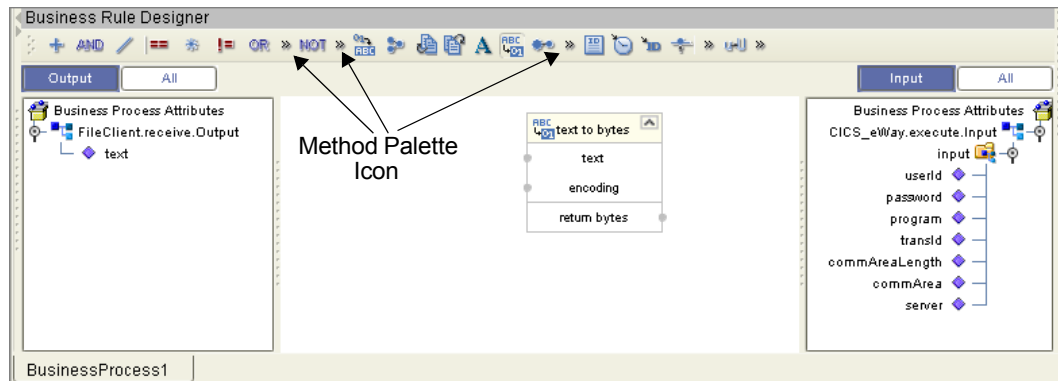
Business Rule Designer

AND OR NOT A

Output All

Input All

Business Process Attributes
FileClient.receive.Output
text

Method Palette Icon

text to bytes
text
encoding
return bytes

Business Process Attributes
CICS_eWay.execute.Input
input
userId
password
program
transId
commAreaLength
commArea
server

BusinessProcess1